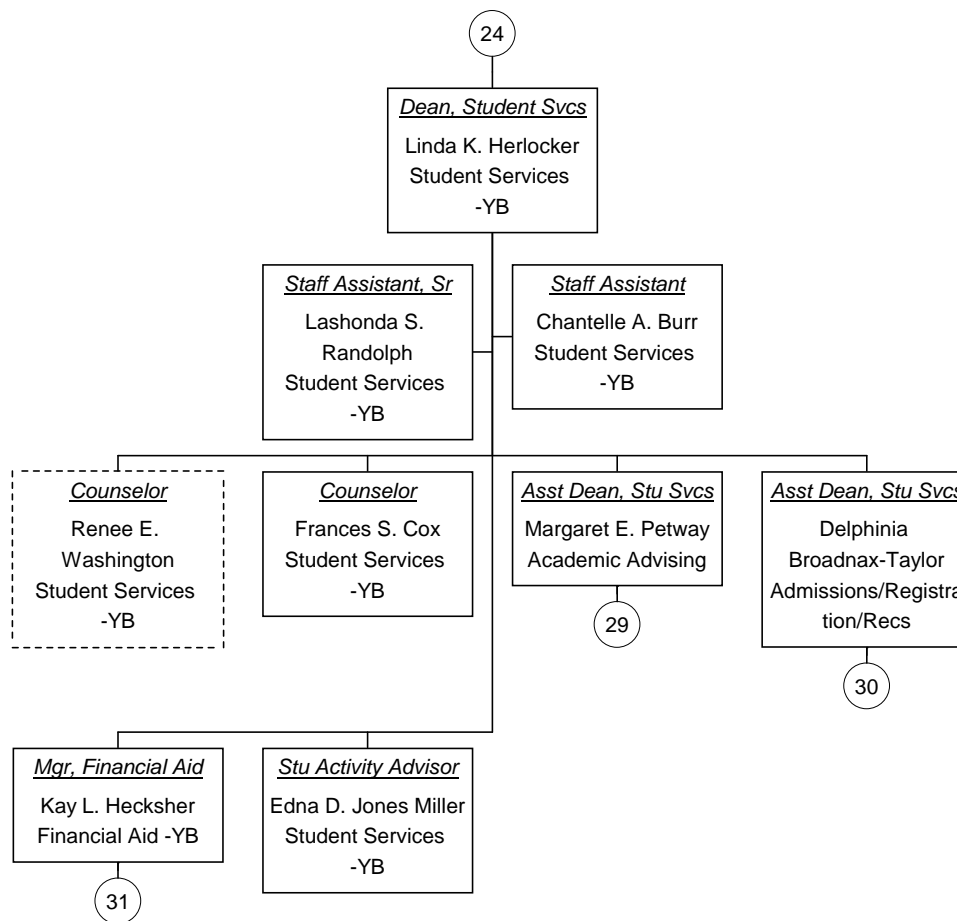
24

Dean, Student Svcs
Linda K. Herlocker
Student Services
-YB

Staff Assistant, Sr
Lashonda S. Randolph
Student Services
-YB

Staff Assistant
Chantelle A. Burr
Student Services
-YB

Counselor
Renee E. Washington
Student Services
-YB

Counselor
Frances S. Cox
Student Services
-YB

Asst Dean, Stu Svcs
Margaret E. Petway
Academic Advising

29

Asst Dean, Stu Svcs
Delphinia Broadnax-Taylor
Admissions/Registra tion/Recs

30

Mgr, Financial Aid
Kay L. Hecksher
Financial Aid -YB

31

Stu Activity Advisor
Edna D. Jones Miller
Student Services
-YB